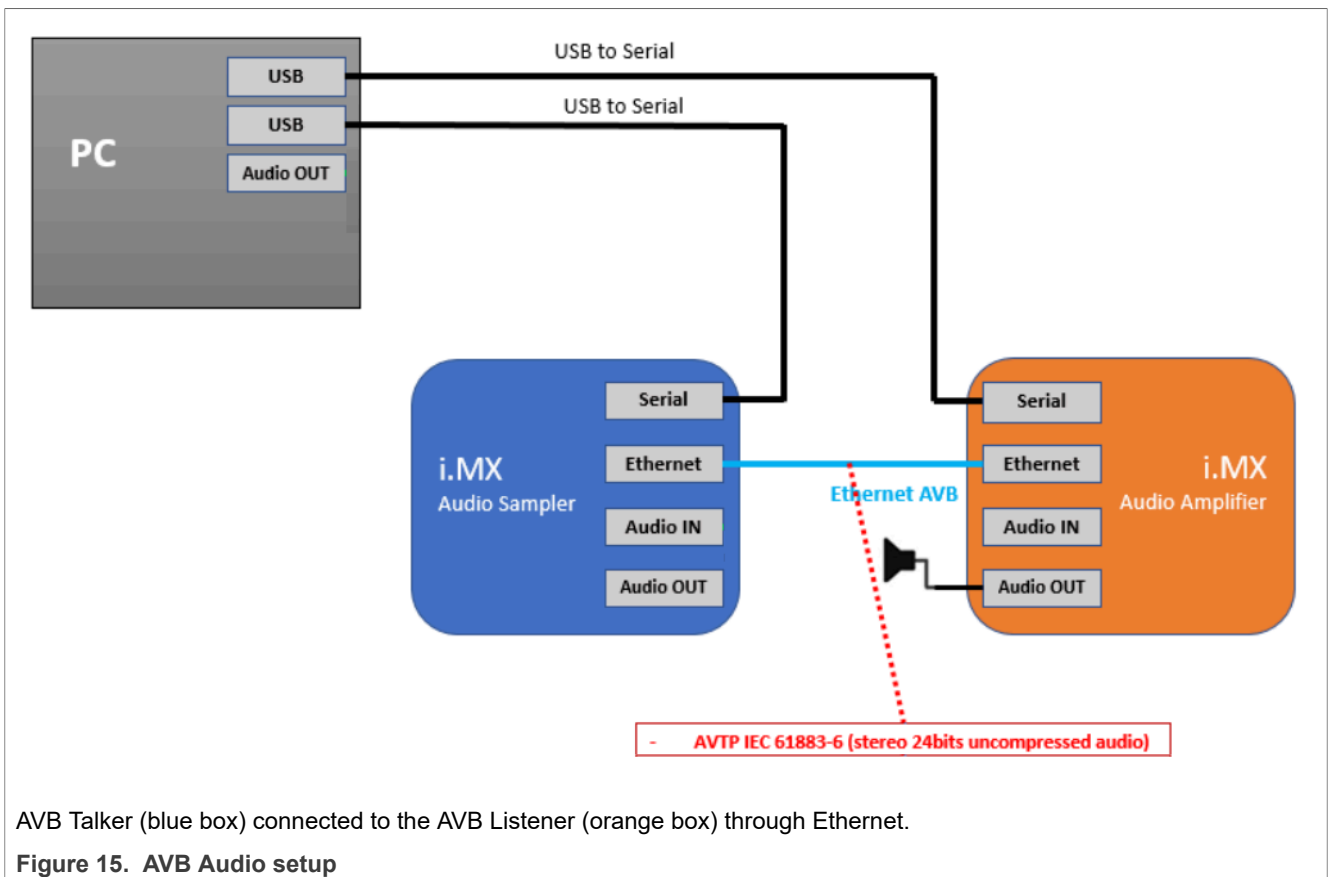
USB to Serial

USB to Serial

PC

USB

USB

Audio OUT

i.MX
Audio Sampler

Serial

Ethernet

Audio IN

Audio OUT

Ethernet AVB

i.MX
Audio Amplifier

Serial

Ethernet

Audio IN

Audio OUT

- AVTP IEC 61883-6 (stereo 24bits uncompressed audio)

AVB Talker (blue box) connected to the AVB Listener (orange box) through Ethernet.

Figure 15. AVB Audio setup